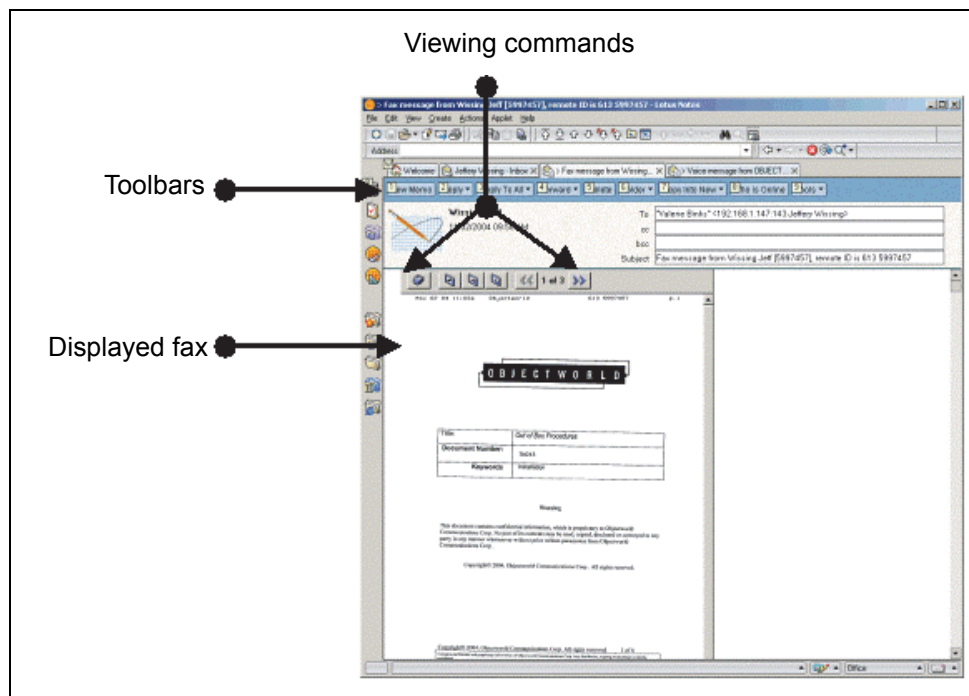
Viewing commands

Toolbars

Displayed fax

> Fax message from Wissing Jeff [5997457], remote ID is 613 5997457 - Lotus Notes

File Edit View Create Actions Applet Help

Address

Welcome | Jeffery Wissing - Inbox | > Fax message from Wissing... | > Voice message from OBJECT...

To "Valerie Binks" <192.168.1.147.143 Jeffery Wissing>
cc
bcc
Subject Fax message from Wissing Jeff [5997457], remote ID is 613 5997457

1 of 3

OBJECTWORLD

| Title | Out of Box Procedure |
|---|---|
| Document Number | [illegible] |
| Keywords | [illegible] |

Warning

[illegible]

Copyright© 2004, Objectworld Communications Corp. All rights reserved.

Office